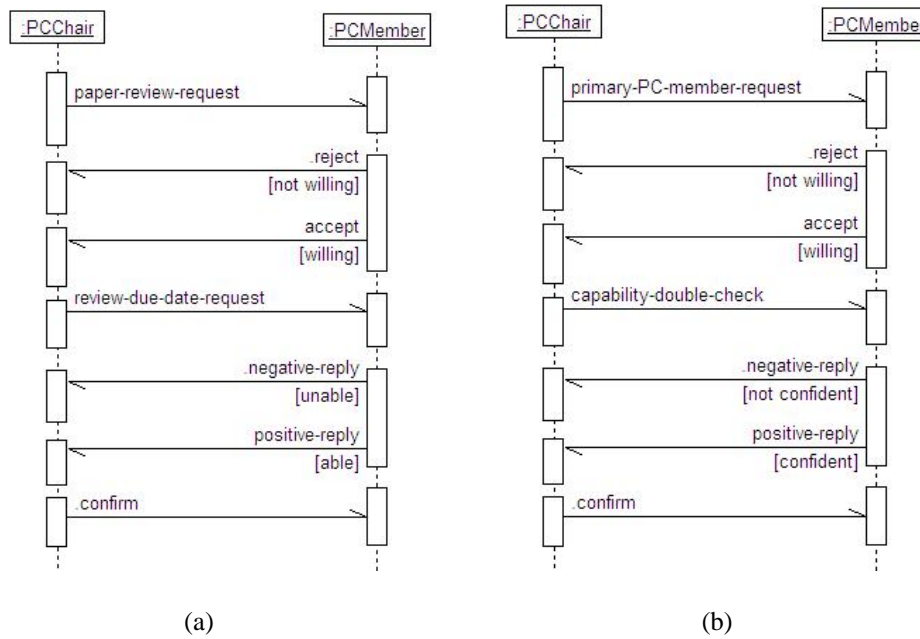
:PCChair

:PCMember

paper-review-request

.reject

[not willing]

accept

[willing]

review-due-date-request

.negative-reply

[unable]

positive-reply

[able]

.confirm

(a)

:PCChair

:PCMembe

primary-PC-member-request

.reject

[not willing]

accept

[willing]

capability-double-check

.negative-reply

[not confident]

positive-reply

[confident]

.confirm

(b)